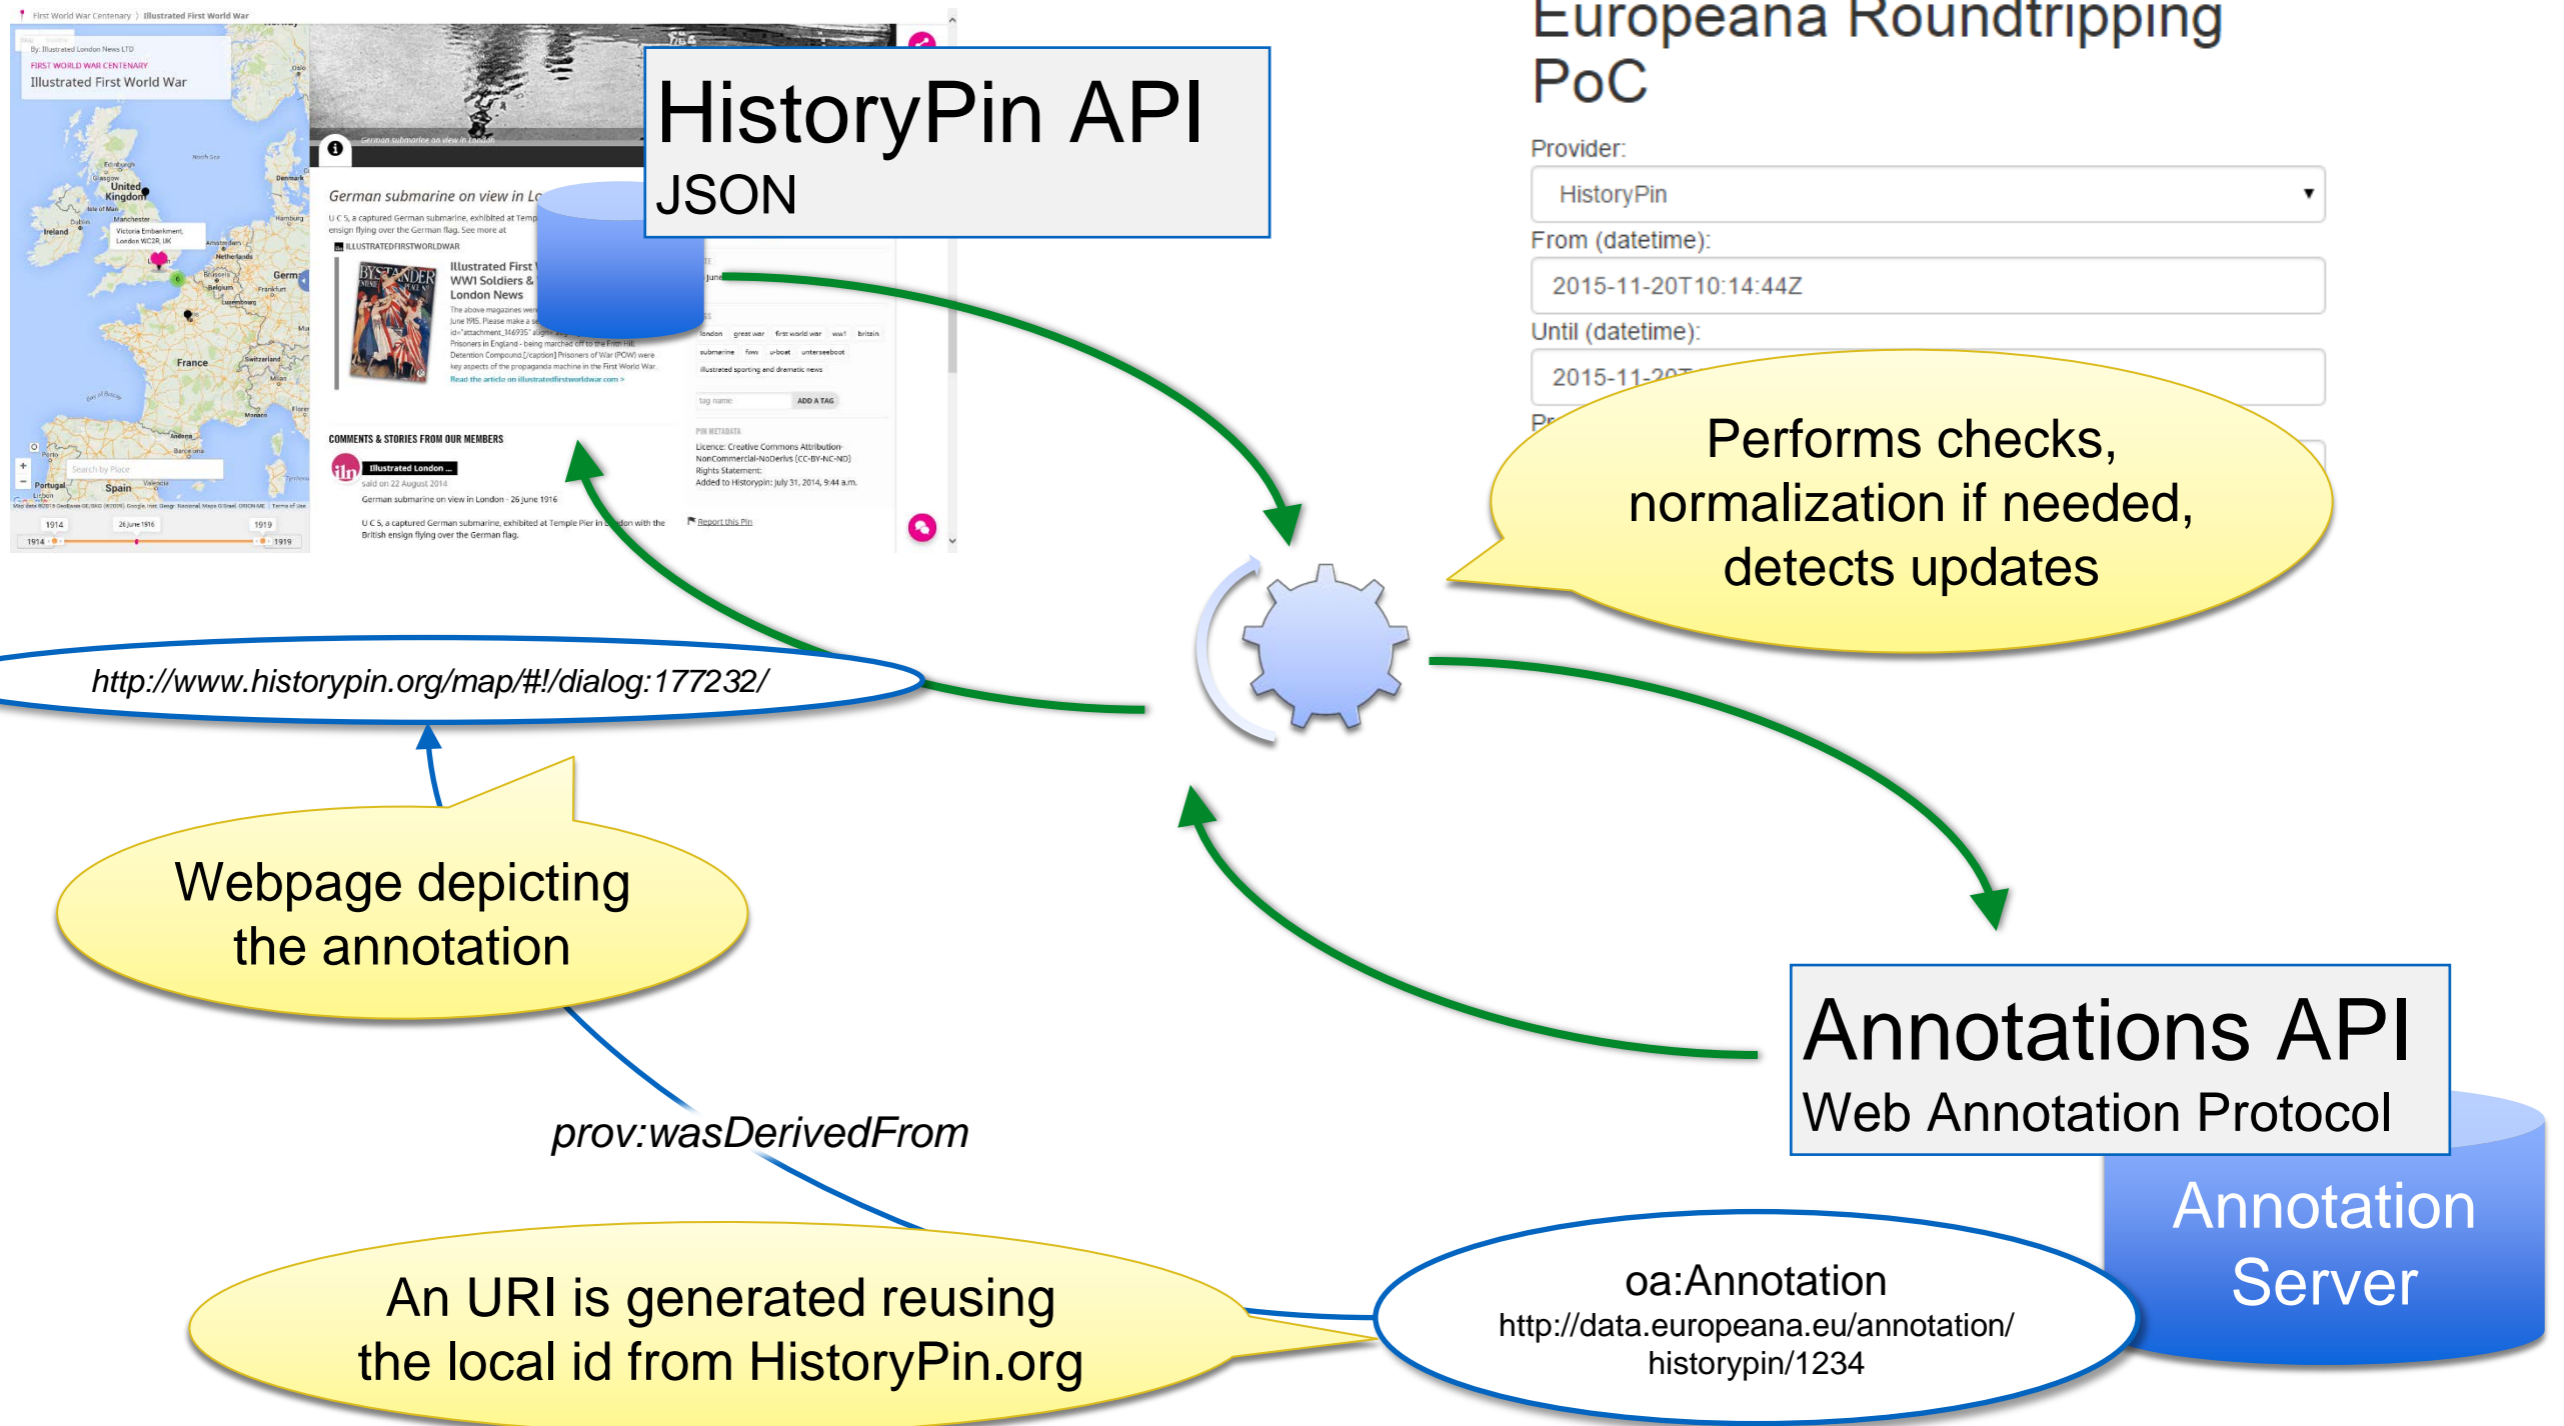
Europeana Roundtripping PoC

Provider:
HistoryPin
From (datetime):
2015-11-20T10:14:44Z
Until (datetime):
2015-11-20T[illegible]

HistoryPin API
JSON

First World War Centenary 〉 Illustrated First World War
By: Illustrated London News LTD
FIRST WORLD WAR CENTENARY
Illustrated First World War

German submarine on view in London

German submarine on view in Lo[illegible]
U C 5, a captured German submarine, exhibited at Temp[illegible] ensign flying over the German flag. See more at
ILLUSTRATEDFIRSTWORLDWAR
Illustrated First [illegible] WWI Soldiers & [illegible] London News
Read the article on illustratedfirstworldwar.com >

london great war first world war ww1 britain submarine fows u-boat unterseeboot illustrated sporting and dramatic news
tag name ADD A TAG
PIN METADATA
Licence: Creative Commons Attribution-NonCommercial-NoDerivs (CC-BY-NC-ND)
Rights Statement:
Added to Historypin: July 31, 2014, 9:44 a.m.
Report this Pin

COMMENTS & STORIES FROM OUR MEMBERS
Illustrated London ...
said on 22 August 2014
German submarine on view in London - 26 June 1916
U C 5, a captured German submarine, exhibited at Temple Pier in London with the British ensign flying over the German flag.

1914 26 June 1916 1919

Performs checks, normalization if needed, detects updates

http://www.historypin.org/map/#!/dialog:177232/

Webpage depicting the annotation

prov:wasDerivedFrom

Annotations API
Web Annotation Protocol

Annotation Server

An URI is generated reusing the local id from HistoryPin.org

oa:Annotation
http://data.europeana.eu/annotation/historypin/1234